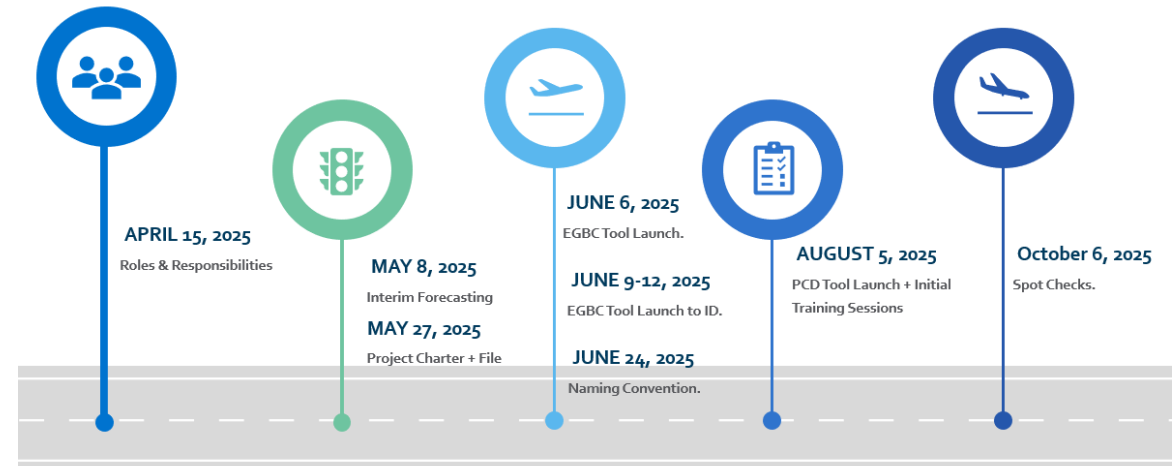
APRIL 15, 2025
Roles & Responsibilities

MAY 8, 2025
Interim Forecasting

MAY 27, 2025
Project Charter + File

JUNE 6, 2025
EGBC Tool Launch.

JUNE 9-12, 2025
EGBC Tool Launch to ID.

JUNE 24, 2025
Naming Convention.

AUGUST 5, 2025
PCD Tool Launch + Initial Training Sessions

October 6, 2025
Spot Checks.